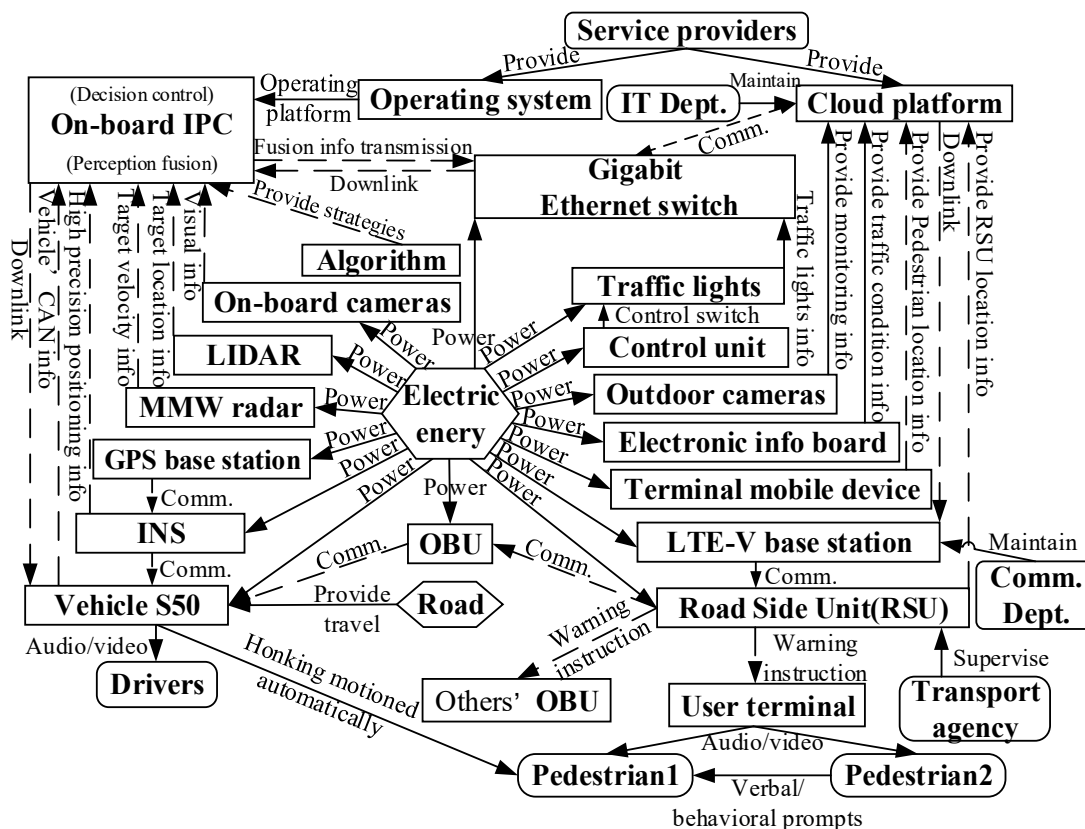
Service providers
Provide
Provide
Operating platform
Operating system
IT Dept.
Maintain
Cloud platform
(Decision control)
On-board IPC
(Perception fusion)
Fusion info transmission
Comm.
Downlink
Gigabit
Ethernet switch
Provide strategies
Algorithm
Vehicle' CAN info
Downlink
High precision positioning info
Target velocity info
Target location info
Visual info
On-board cameras
Traffic lights
Traffic lights info
Control switch
Provide monitoring info
Provide traffic condition info
Provide Pedestrian location info
Downlink
Provide RSU location info
Power
LIDAR
Power
Power
Power
Control unit
MMW radar
Power
Electric enery
Power
Outdoor cameras
Power
Power
Electronic info board
GPS base station
Power
Power
Power
Terminal mobile device
Comm.
Power
INS
Power
LTE-V base station
Maintain
OBU
Comm.
Comm.
Comm.
Comm.
Comm. Dept.
Vehicle S50
Provide travel
Road
Road Side Unit(RSU)
Warning instruction
Audio/video
Warning instruction
Supervise
Drivers
Honking motioned automatically
Others' OBU
User terminal
Transport agency
Audio/video
Pedestrian1
Verbal/ behavioral prompts
Pedestrian2